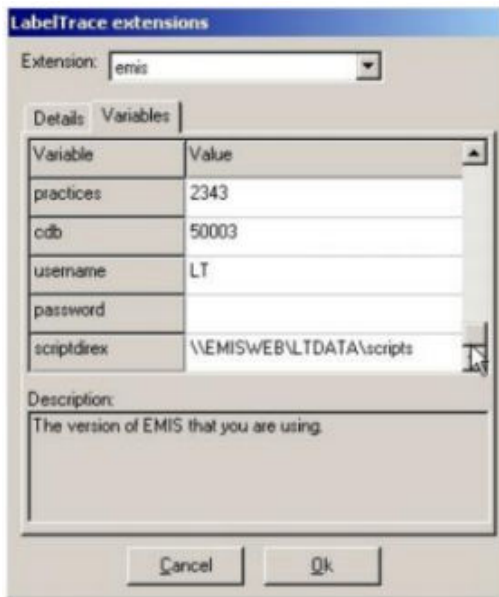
LabelTrace extensions

Extension: emis

Details Variables

| Variable | Value |
|---|---|
| practices | 2343 |
| cdb | 50003 |
| username | LT |
| password | |
| scriptdirex | \\EMISWEB\LTDATA\scripts |

Description:
The version of EMIS that you are using.

Cancel Ok